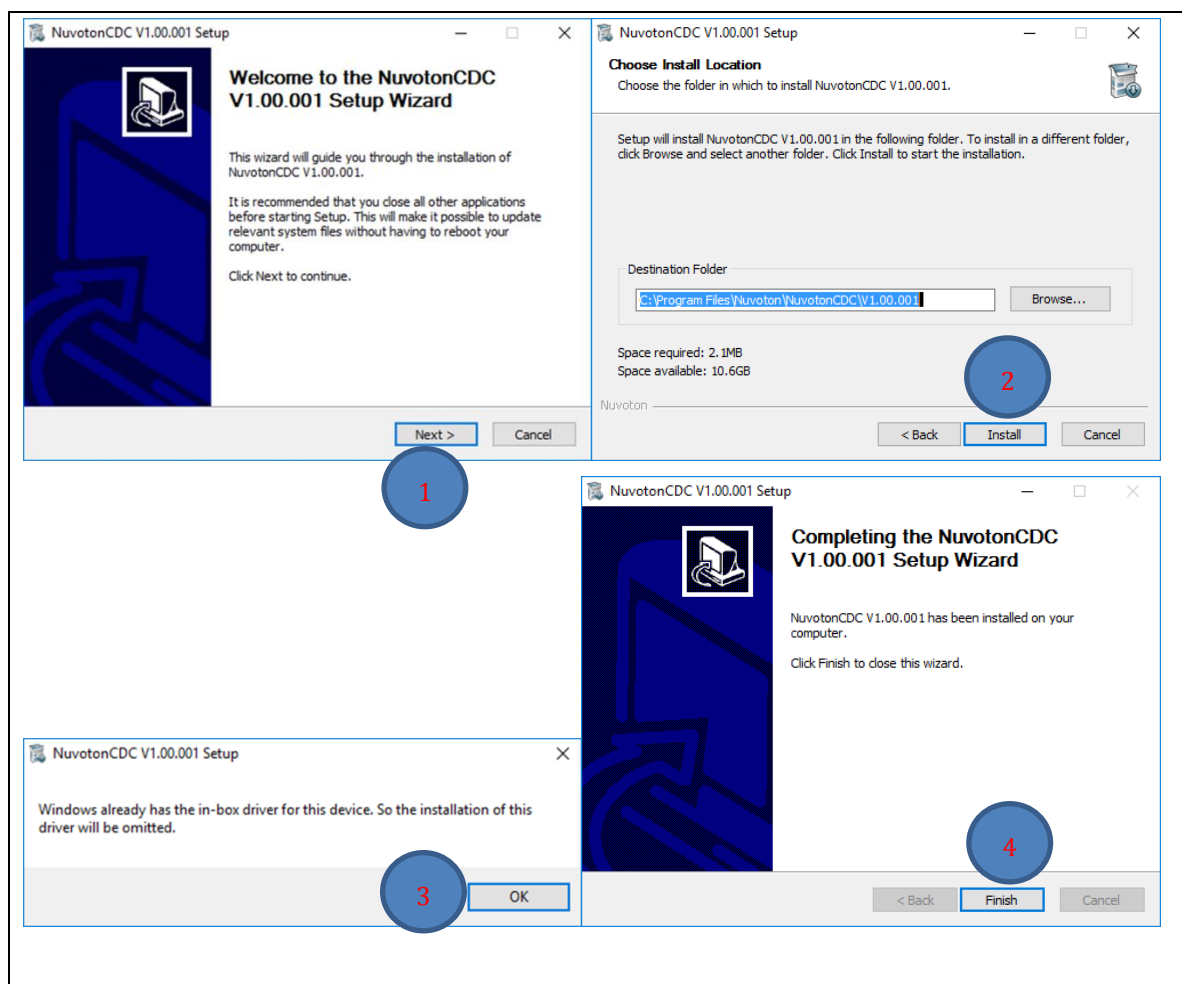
NuvotonCDC V1.00.001 Setup

Welcome to the NuvotonCDC V1.00.001 Setup Wizard

This wizard will guide you through the installation of NuvotonCDC V1.00.001.

It is recommended that you close all other applications before starting Setup. This will make it possible to update relevant system files without having to reboot your computer.

Click Next to continue.

Next >
Cancel

1

NuvotonCDC V1.00.001 Setup

Choose Install Location
Choose the folder in which to install NuvotonCDC V1.00.001.

Setup will install NuvotonCDC V1.00.001 in the following folder. To install in a different folder, click Browse and select another folder. Click Install to start the installation.

Destination Folder
C:\Program Files\Nuvoton\NuvotonCDC\V1.00.001
Browse...

Space required: 2.1MB
Space available: 10.6GB

2

Nuvoton
< Back
Install
Cancel

NuvotonCDC V1.00.001 Setup

Completing the NuvotonCDC V1.00.001 Setup Wizard

NuvotonCDC V1.00.001 has been installed on your computer.

Click Finish to close this wizard.

4

< Back
Finish
Cancel

NuvotonCDC V1.00.001 Setup

Windows already has the in-box driver for this device. So the installation of this driver will be omitted.

3

OK